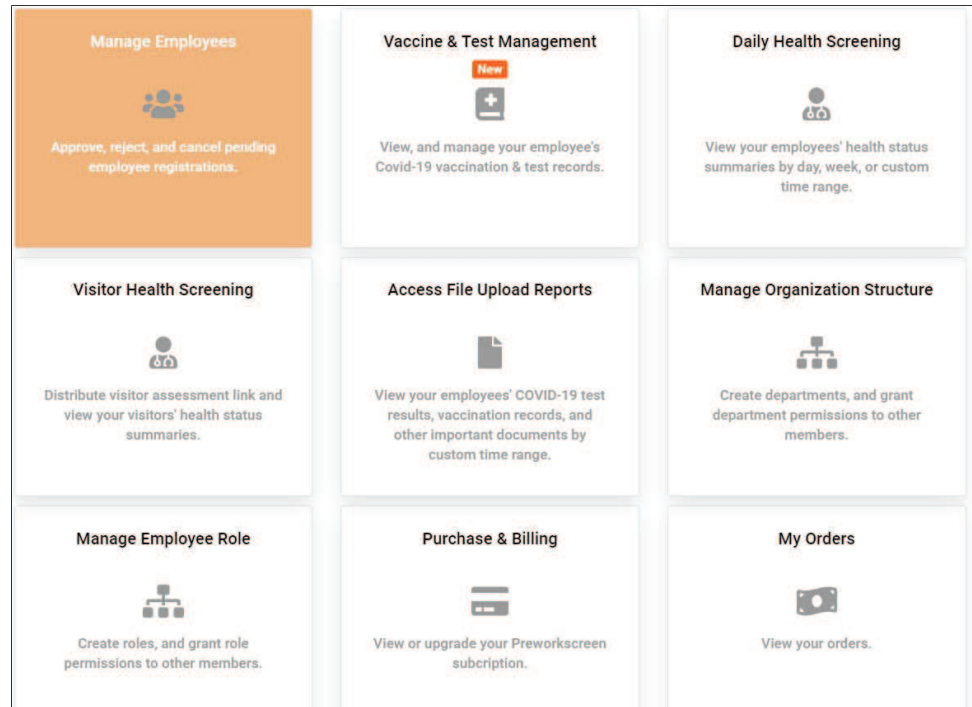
Manage Employees

Approve, reject, and cancel pending employee registrations.

Vaccine & Test Management

New

View, and manage your employee's Covid-19 vaccination & test records.

Daily Health Screening

View your employees' health status summaries by day, week, or custom time range.

Visitor Health Screening

Distribute visitor assessment link and view your visitors' health status summaries.

Access File Upload Reports

View your employees' COVID-19 test results, vaccination records, and other important documents by custom time range.

Manage Organization Structure

Create departments, and grant department permissions to other members.

Manage Employee Role

Create roles, and grant role permissions to other members.

Purchase & Billing

View or upgrade your Preworkscreen subcription.

My Orders

View your orders.